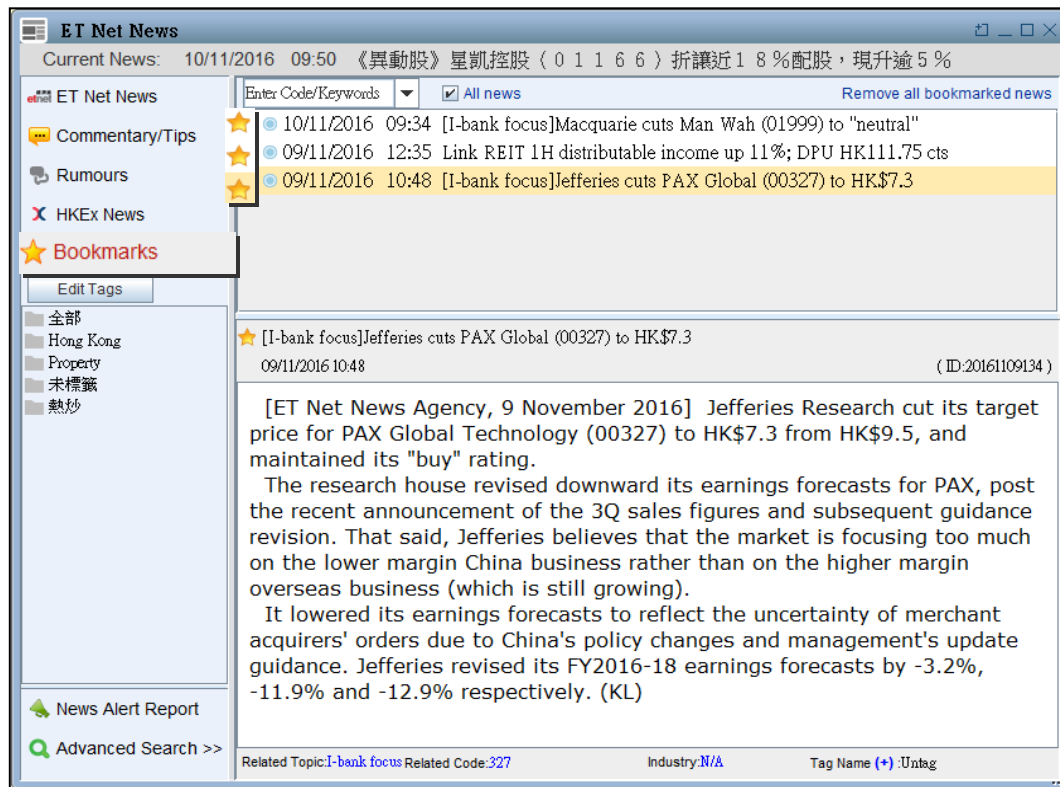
ET Net News

Current News: 10/11/2016 09:50 《異動股》星凱控股（０１１６６）折讓近１８%配股，現升逾５%

etnet ET Net News
Commentary/Tips
Rumours
HKEx News
Bookmarks
Edit Tags
全部
Hong Kong
Property
未標籤
熱炒
News Alert Report
Advanced Search >>

Enter Code/Keywords
All news
Remove all bookmarked news

10/11/2016 09:34 [I-bank focus]Macquarie cuts Man Wah (01999) to "neutral"
09/11/2016 12:35 Link REIT 1H distributable income up 11%; DPU HK111.75 cts
09/11/2016 10:48 [I-bank focus]Jefferies cuts PAX Global (00327) to HK$7.3

[I-bank focus]Jefferies cuts PAX Global (00327) to HK$7.3
09/11/2016 10:48
( ID:20161109134 )

[ET Net News Agency, 9 November 2016] Jefferies Research cut its target price for PAX Global Technology (00327) to HK$7.3 from HK$9.5, and maintained its "buy" rating.

The research house revised downward its earnings forecasts for PAX, post the recent announcement of the 3Q sales figures and subsequent guidance revision. That said, Jefferies believes that the market is focusing too much on the lower margin China business rather than on the higher margin overseas business (which is still growing).

It lowered its earnings forecasts to reflect the uncertainty of merchant acquirers' orders due to China's policy changes and management's update guidance. Jefferies revised its FY2016-18 earnings forecasts by -3.2%, -11.9% and -12.9% respectively. (KL)

Related Topic:I-bank focus Related Code:327 Industry:N/A Tag Name (+) :Untag